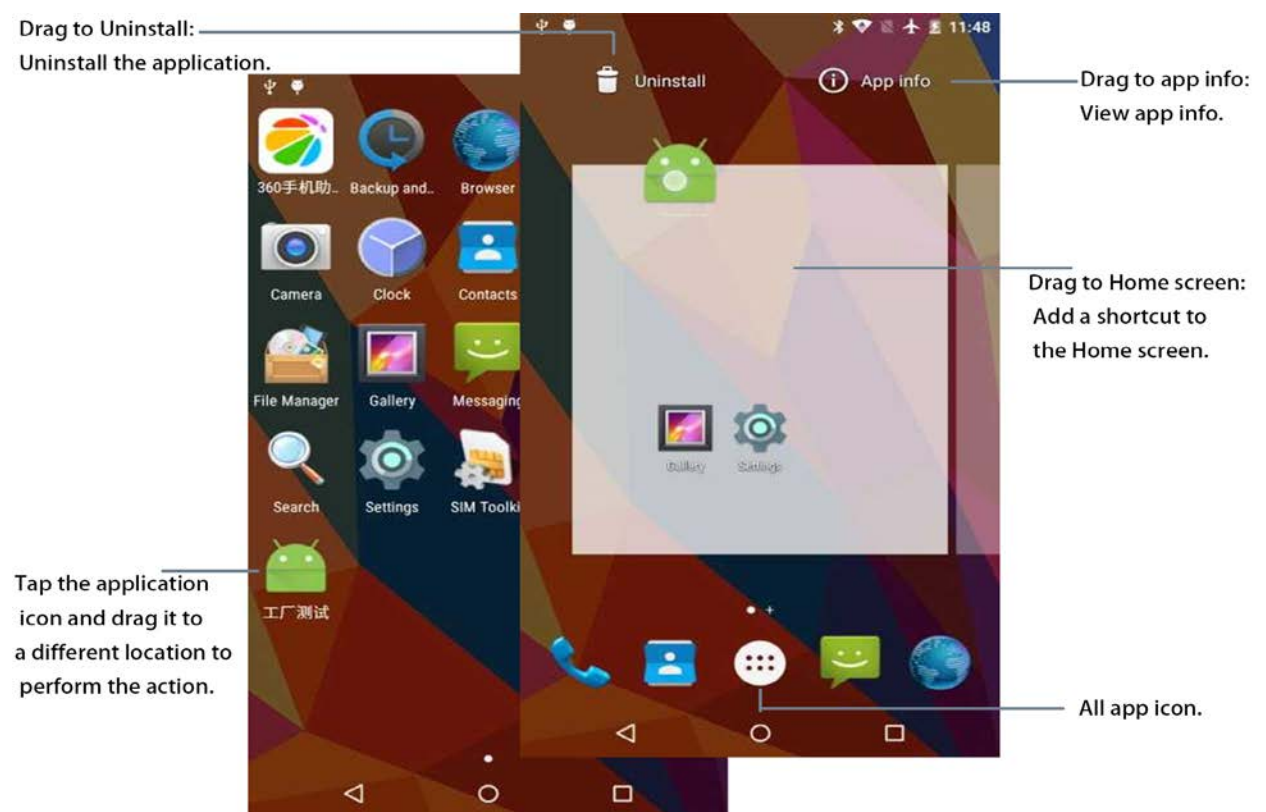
Drag to Uninstall:
Uninstall the application.

11:48

Uninstall

App info

Drag to app info:
View app info.

360手机助... Backup and... Browser

Camera Clock Contacts

File Manager Gallery Messaging

Search Settings SIM Toolki

工厂测试

Gallery Settings

Drag to Home screen:
Add a shortcut to the Home screen.

Tap the application icon and drag it to a different location to perform the action.

All app icon.